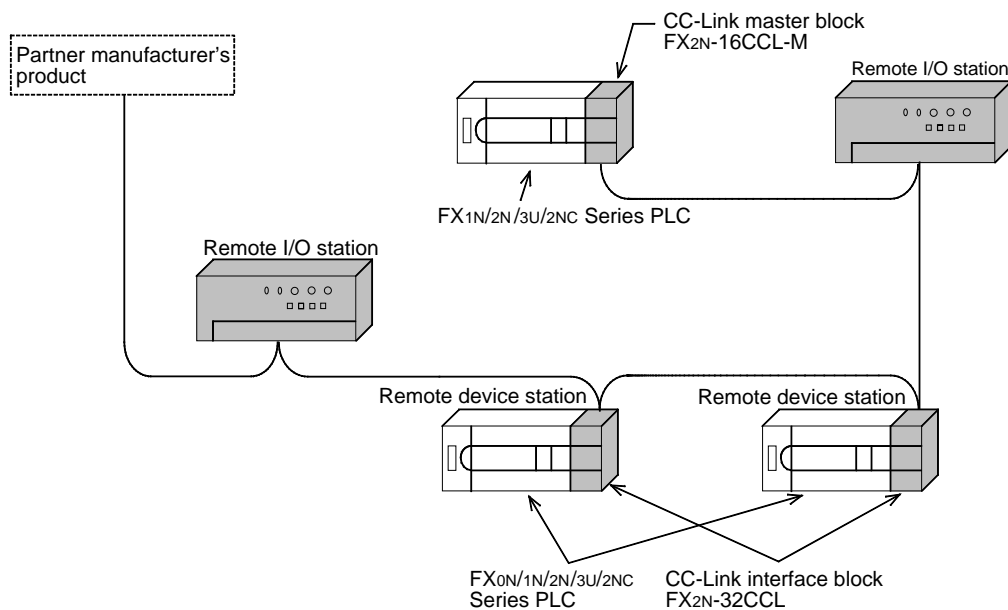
Partner manufacturer's product

CC-Link master block FX2N-16CCL-M

Remote I/O station

FX1N/2N/3U/2NC Series PLC

Remote I/O station

Remote device station

Remote device station

FX0N/1N/2N/3U/2NC Series PLC

CC-Link interface block FX2N-32CCL